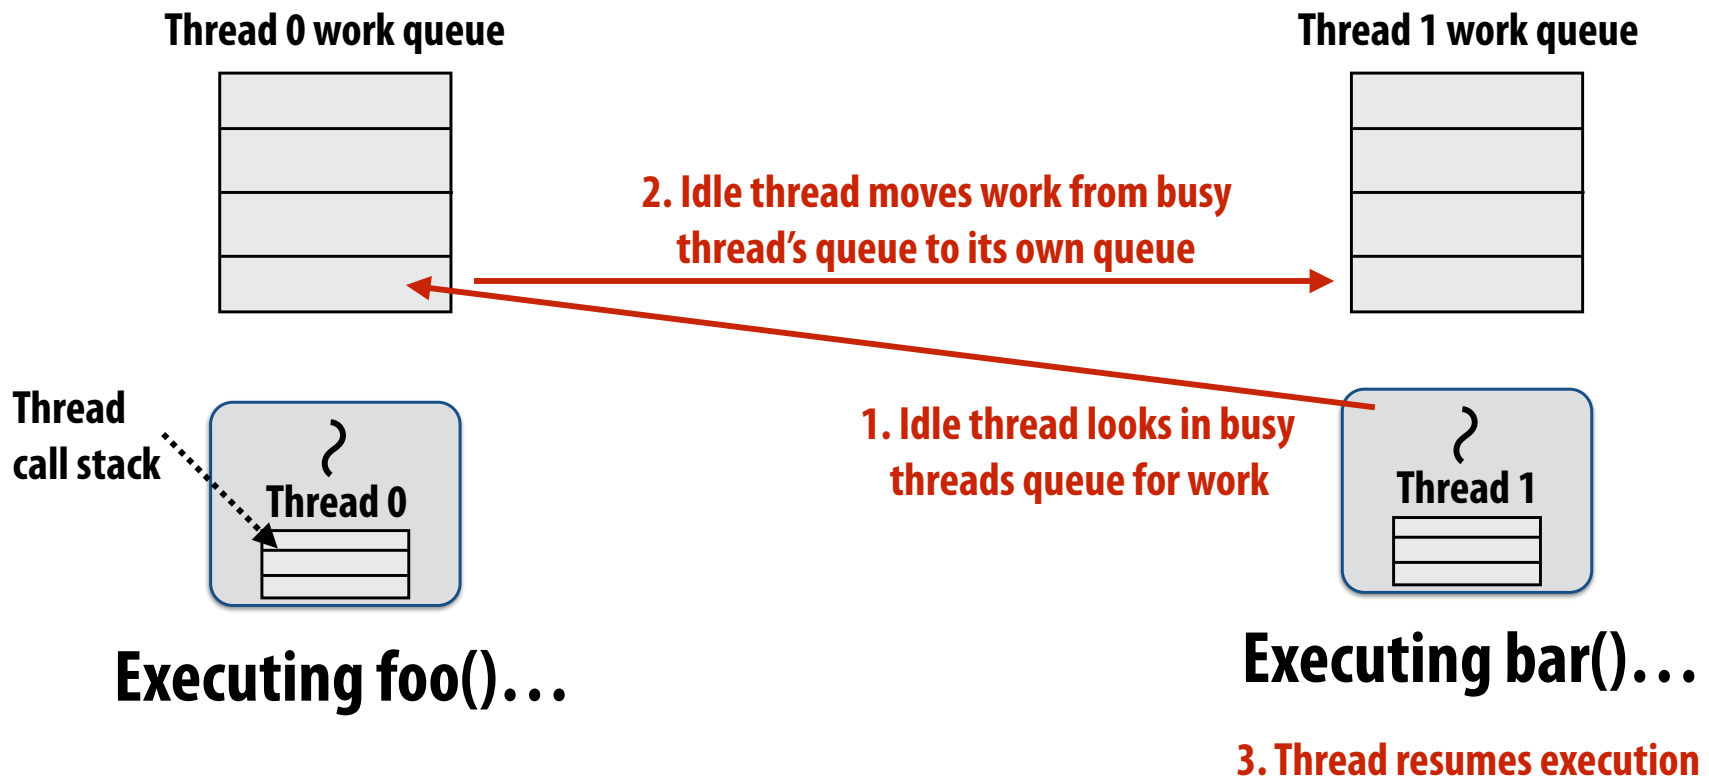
Thread 0 work queue

Thread 1 work queue

2. Idle thread moves work from busy thread's queue to its own queue

Thread call stack

Thread 0

1. Idle thread looks in busy threads queue for work

Thread 1

Executing foo()…

Executing bar()…

3. Thread resumes execution